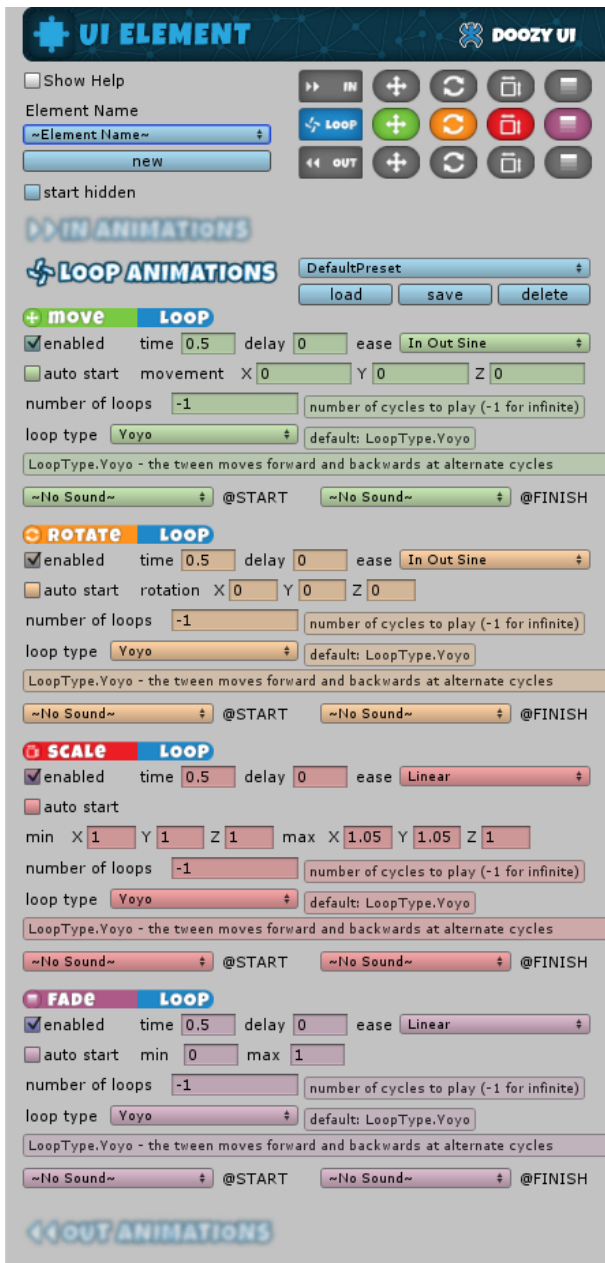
UI ELEMENT
DOOZY UI

Show Help
Element Name
~Element Name~
new
start hidden

IN
LOOP
OUT

IN ANIMATIONS

LOOP ANIMATIONS
DefaultPreset
load
save
delete

move LOOP
enabled time 0.5 delay 0 ease In Out Sine
auto start movement X 0 Y 0 Z 0
number of loops -1 number of cycles to play (-1 for infinite)
loop type Yoyo default: LoopType.Yoyo
LoopType.Yoyo - the tween moves forward and backwards at alternate cycles
~No Sound~ @START ~No Sound~ @FINISH

ROTATE LOOP
enabled time 0.5 delay 0 ease In Out Sine
auto start rotation X 0 Y 0 Z 0
number of loops -1 number of cycles to play (-1 for infinite)
loop type Yoyo default: LoopType.Yoyo
LoopType.Yoyo - the tween moves forward and backwards at alternate cycles
~No Sound~ @START ~No Sound~ @FINISH

SCALE LOOP
enabled time 0.5 delay 0 ease Linear
auto start
min X 1 Y 1 Z 1 max X 1.05 Y 1.05 Z 1
number of loops -1 number of cycles to play (-1 for infinite)
loop type Yoyo default: LoopType.Yoyo
LoopType.Yoyo - the tween moves forward and backwards at alternate cycles
~No Sound~ @START ~No Sound~ @FINISH

FADE LOOP
enabled time 0.5 delay 0 ease Linear
auto start min 0 max 1
number of loops -1 number of cycles to play (-1 for infinite)
loop type Yoyo default: LoopType.Yoyo
LoopType.Yoyo - the tween moves forward and backwards at alternate cycles
~No Sound~ @START ~No Sound~ @FINISH

OUT ANIMATIONS